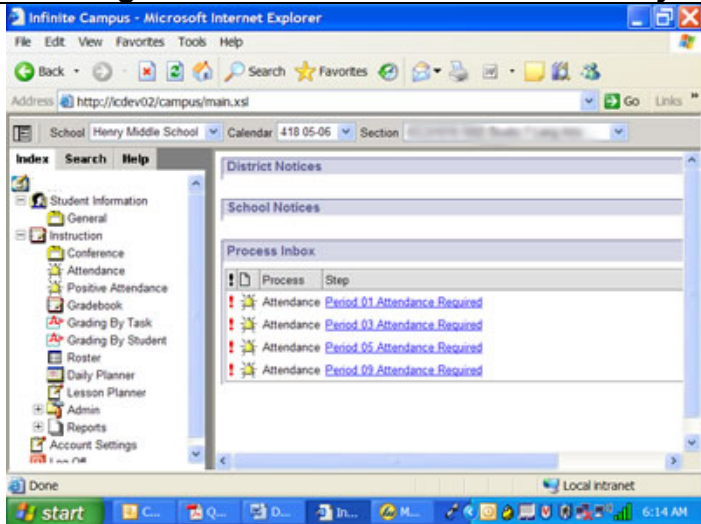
Infinite Campus - Microsoft Internet Explorer

File Edit View Favorites Tools Help

Back Search Favorites

Address http://icdev02/campus/main.xsl Go Links

School Henry Middle School Calendar 418 05-06 Section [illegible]

Index Search Help

Student Information
General
Instruction
Conference
Attendance
Positive Attendance
Gradebook
Grading By Task
Grading By Student
Roster
Daily Planner
Lesson Planner
Admin
Reports
Account Settings
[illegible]

District Notices

School Notices

Process Inbox

| ! | Process | Step |
|---|---|---|
| ! | Attendance | Period 01 Attendance Required |
| ! | Attendance | Period 03 Attendance Required |
| ! | Attendance | Period 05 Attendance Required |
| ! | Attendance | Period 09 Attendance Required |

Done Local intranet

start C... Q... D... In... M... 6:14 AM